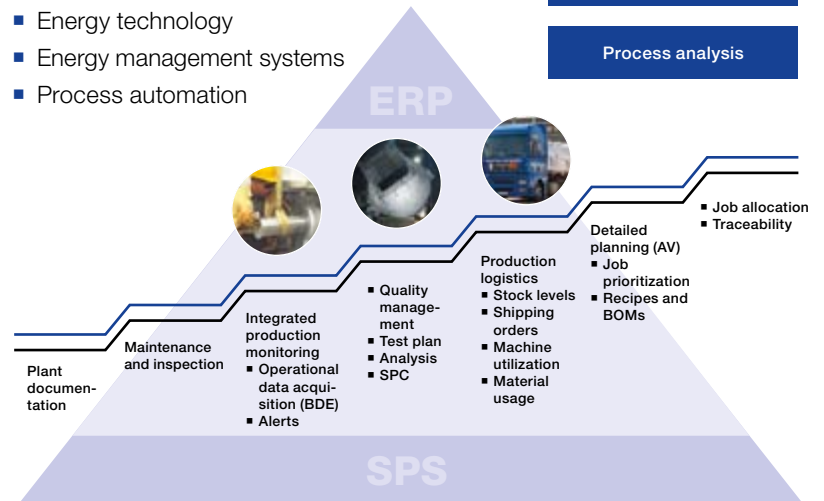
- Energy technology
- Energy management systems
- Process automation

Process analysis

ERP

Plant documentation

Maintenance and inspection

Integrated production monitoring
- Operational data acquisition (BDE)
- Alerts

- Quality management
- Test plan
- Analysis
- SPC

Production logistics
- Stock levels
- Shipping orders
- Machine utilization
- Material usage

Detailed planning (AV)
- Job prioritization
- Recipes and BOMs

- Job allocation
- Traceability

SPS